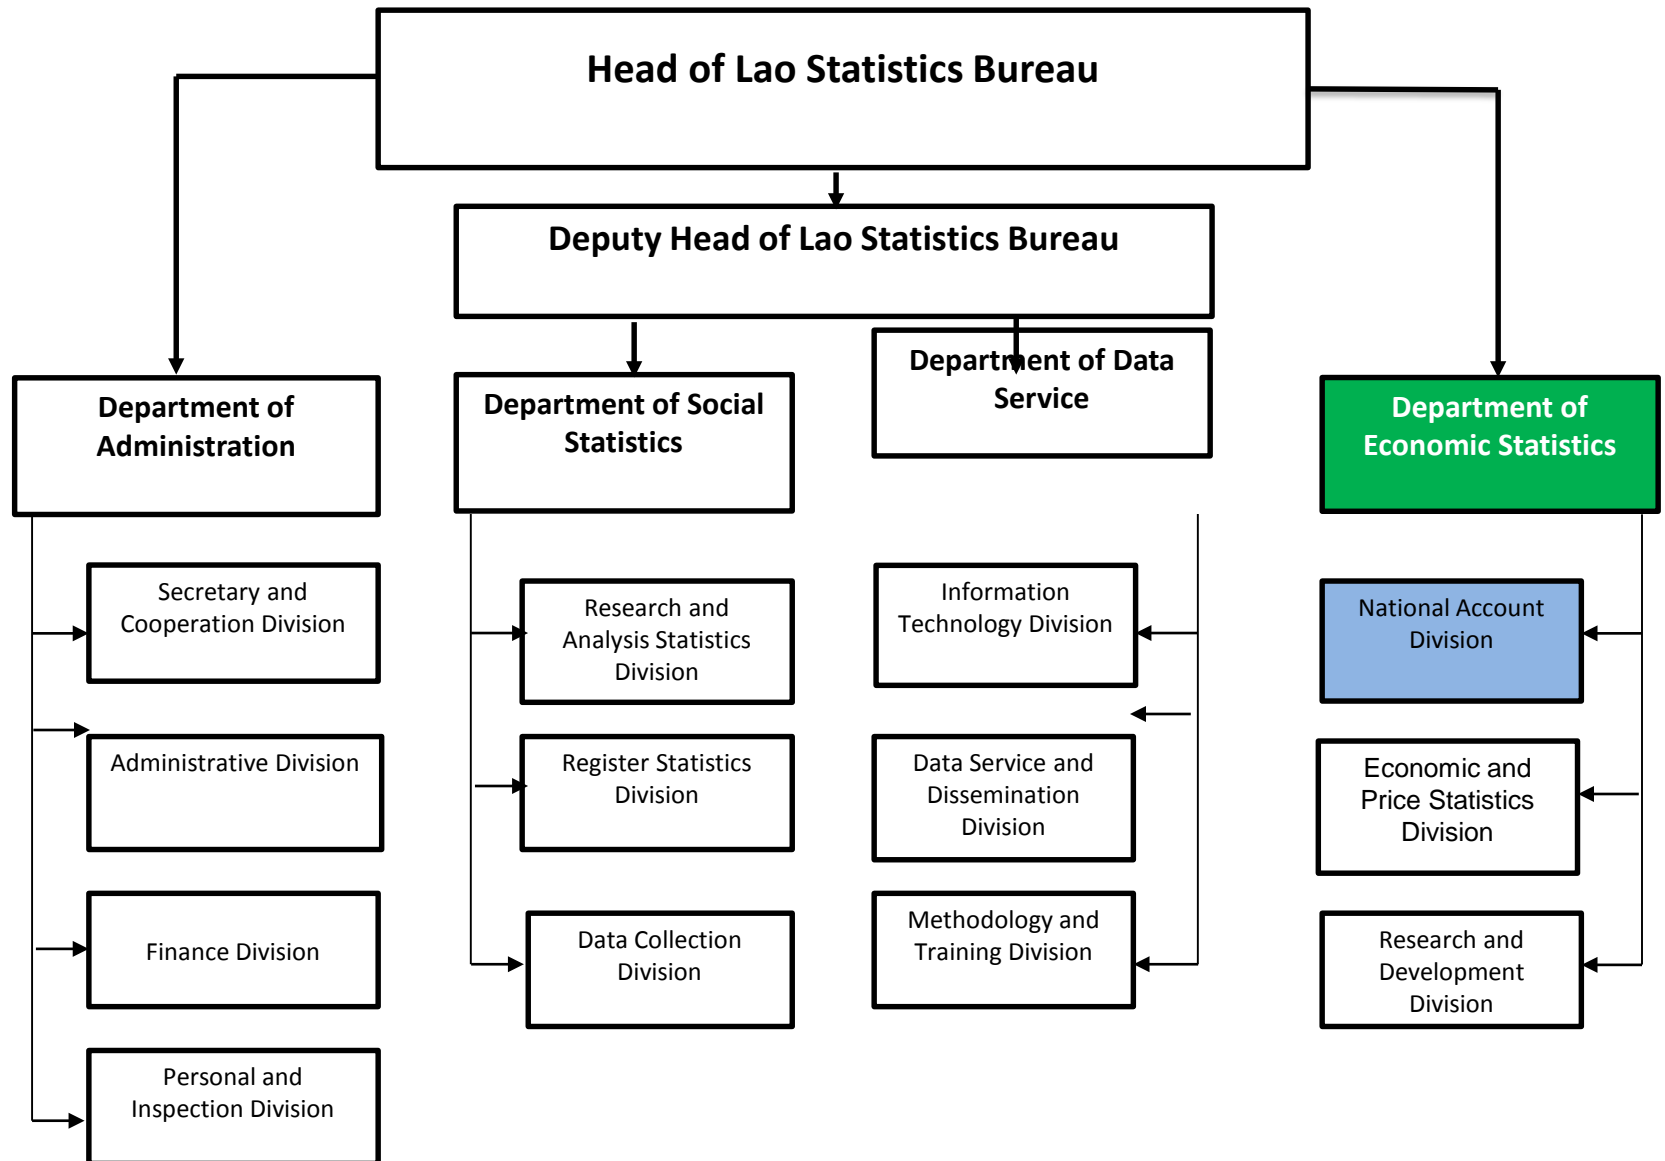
Head of Lao Statistics Bureau

Deputy Head of Lao Statistics Bureau

Department of Administration

Department of Social Statistics

Department of Data Service

Department of Economic Statistics

Secretary and Cooperation Division

Administrative Division

Finance Division

Personal and Inspection Division

Research and Analysis Statistics Division

Register Statistics Division

Data Collection Division

Information Technology Division

Data Service and Dissemination Division

Methodology and Training Division

National Account Division

Economic and Price Statistics Division

Research and Development Division